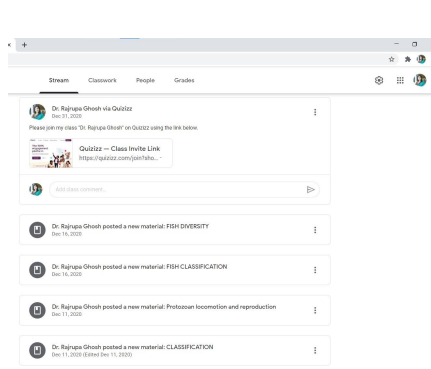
×  +

Stream   Classwork   People   Grades

Dr. Rajrupa Ghosh via Quizizz
Dec 31, 2020

Please join my class "Dr. Rajrupa Ghosh" on Quizizz using the link below.

Quizizz — Class Invite Link
https://quizizz.com/join?cho...

Add class comment...

Dr. Rajrupa Ghosh posted a new material: FISH DIVERSITY
Dec 16, 2020

Dr. Rajrupa Ghosh posted a new material: FISH CLASSIFICATION
Dec 16, 2020

Dr. Rajrupa Ghosh posted a new material: Protozoan locomotion and reproduction
Dec 11, 2020

Dr. Rajrupa Ghosh posted a new material: CLASSIFICATION
Dec 11, 2020 (Edited Dec 11, 2020)